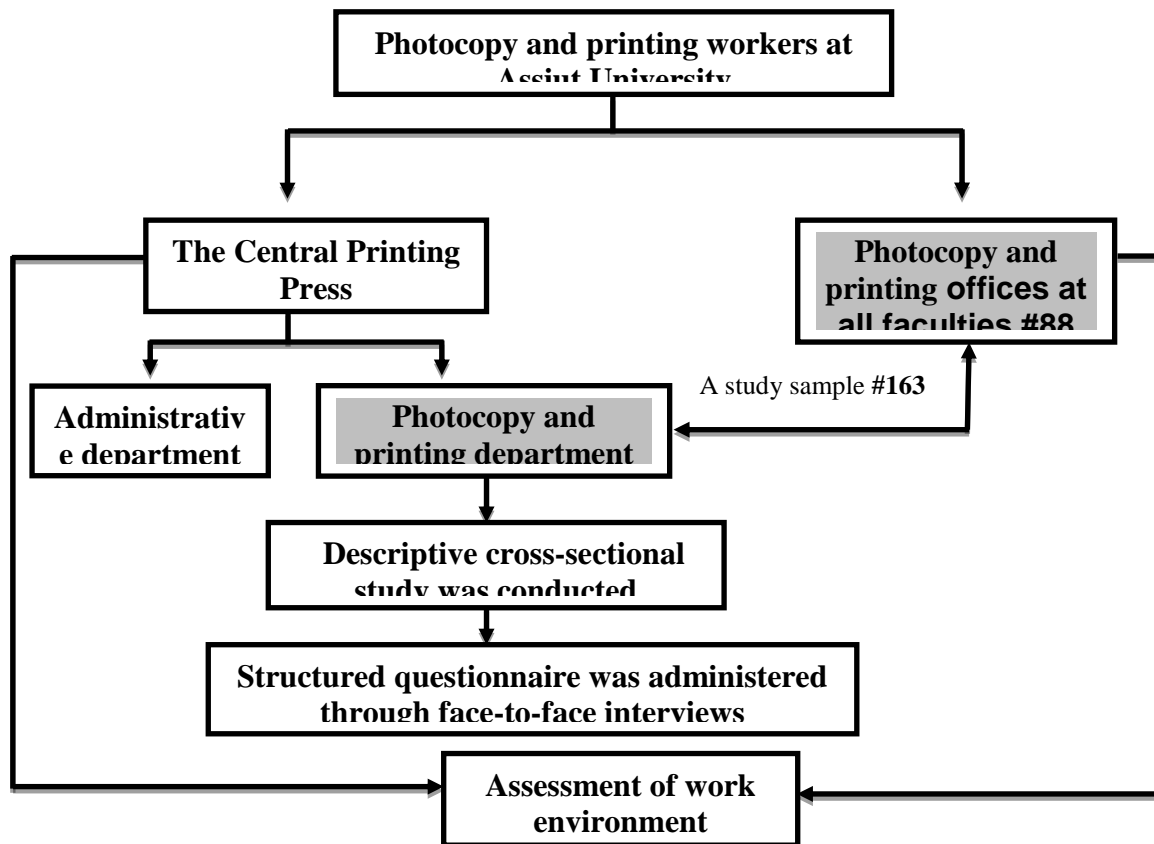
Photocopy and printing workers at Assiut University

The Central Printing Press

Photocopy and printing offices at all faculties #88

Administrative department

Photocopy and printing department

A study sample #163

Descriptive cross-sectional study was conducted

Structured questionnaire was administered through face-to-face interviews

Assessment of work environment